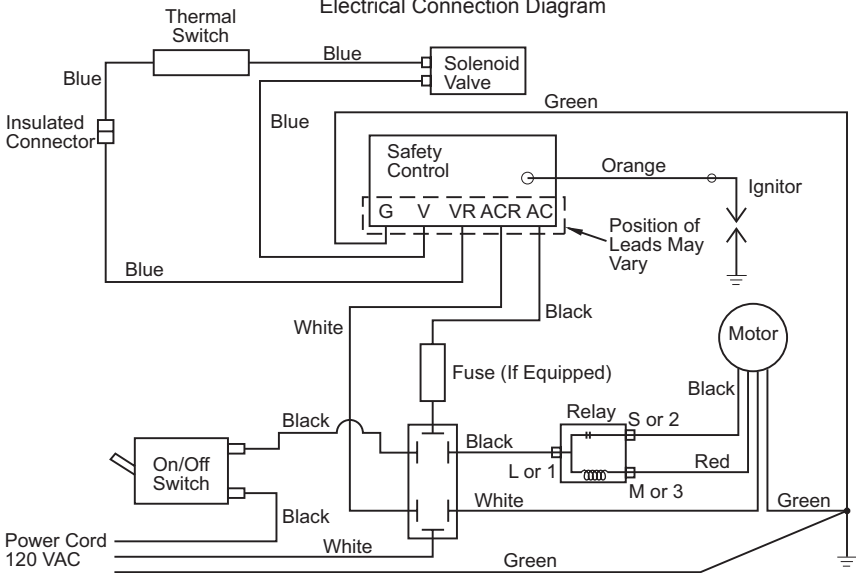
Electrical Connection Diagram

Thermal Switch

Blue

Solenoid Valve

Blue

Insulated Connector

Green

Blue

Safety Control

Orange

Ignitor

G V VR ACR AC

Position of Leads May Vary

Blue

Black

White

Motor

Fuse (If Equipped)

Black

Relay

Black

S or 2

Black

On/Off Switch

L or 1

Red

M or 3

White

Black

Green

Power Cord 120 VAC

White

Green